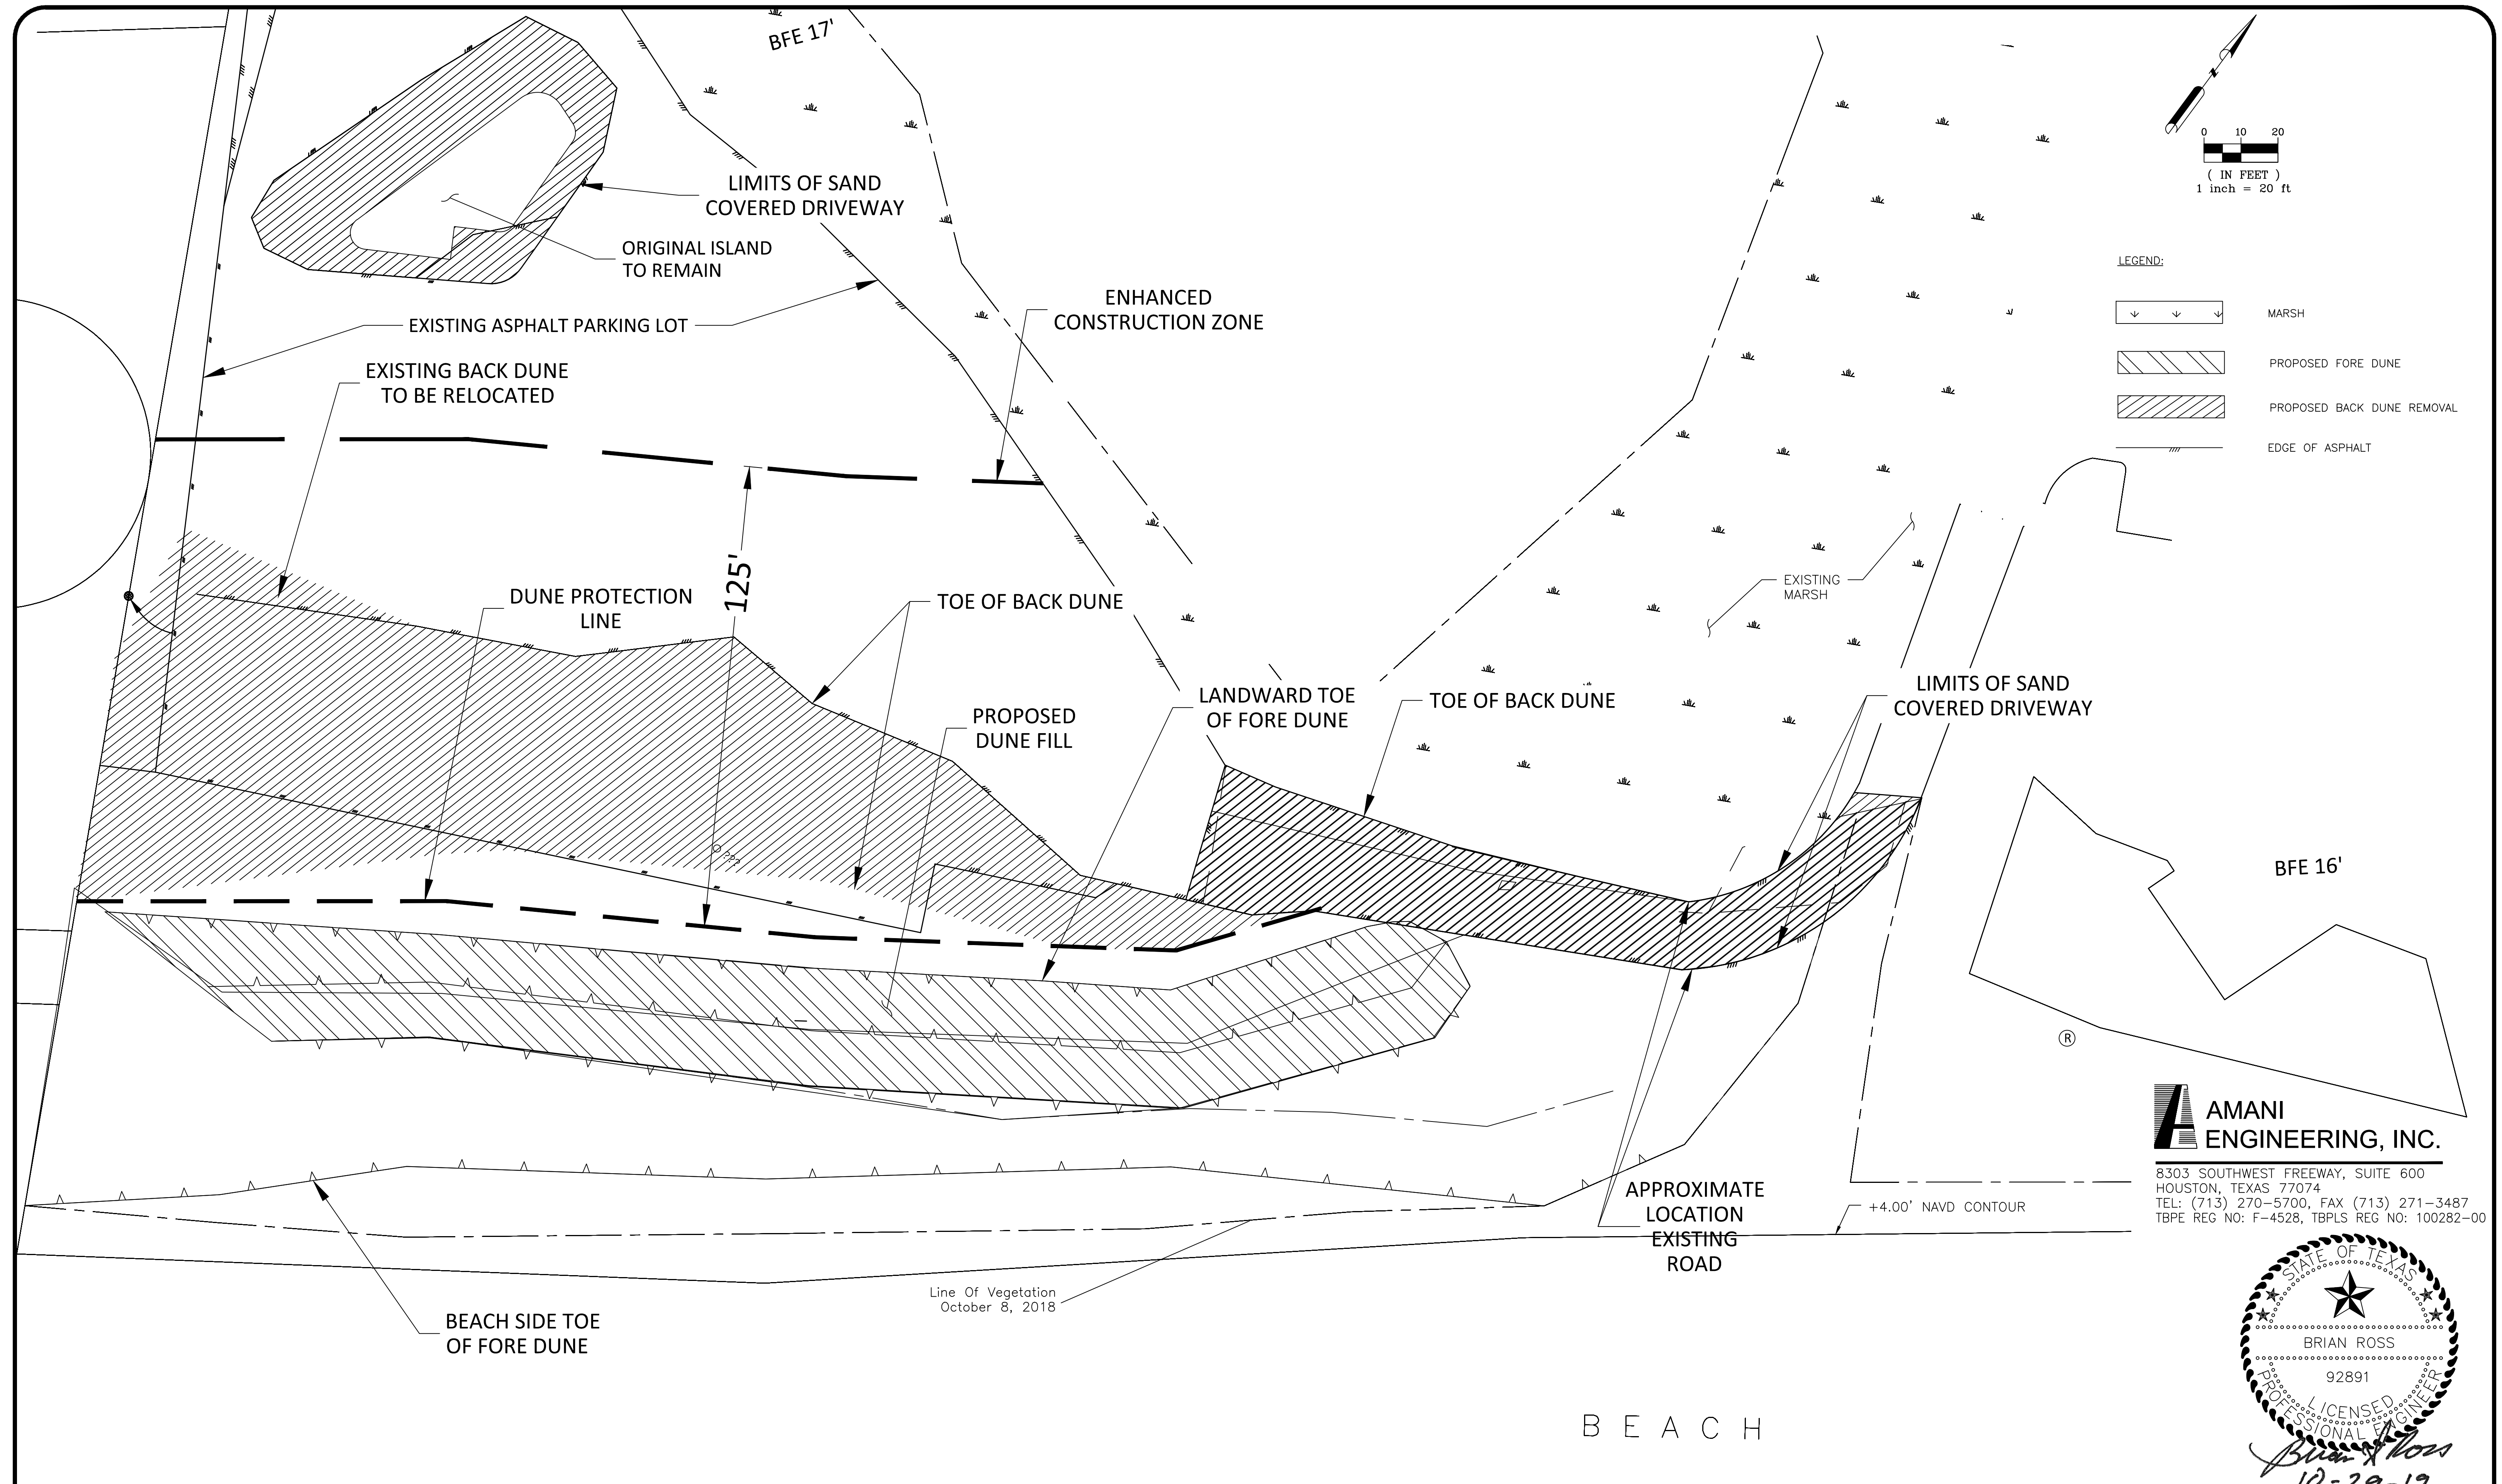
BFE 17'

LIMITS OF SAND COVERED DRIVEWAY

ORIGINAL ISLAND TO REMAIN

ENHANCED CONSTRUCTION ZONE

EXISTING ASPHALT PARKING LOT

EXISTING BACK DUNE TO BE RELOCATED

0 10 20
( IN FEET )
1 inch = 20 ft

LEGEND:

MARSH

PROPOSED FORE DUNE

PROPOSED BACK DUNE REMOVAL

EDGE OF ASPHALT

125'

DUNE PROTECTION LINE

TOE OF BACK DUNE

EXISTING MARSH

LANDWARD TOE OF FORE DUNE

TOE OF BACK DUNE

LIMITS OF SAND COVERED DRIVEWAY

PROPOSED DUNE FILL

BFE 16'

AMANI ENGINEERING, INC.
8303 SOUTHWEST FREEWAY, SUITE 600
HOUSTON, TEXAS 77074
TEL: (713) 270-5700, FAX (713) 271-3487
TBPE REG NO: F-4528, TBPLS REG NO: 100282-00

APPROXIMATE LOCATION EXISTING ROAD

+4.00' NAVD CONTOUR

Line Of Vegetation
October 8, 2018

BEACH SIDE TOE OF FORE DUNE

STATE OF TEXAS
BRIAN ROSS
92891
LICENSED
PROFESSIONAL ENGINEER

B E A C H

Brian Ross
10-29-19